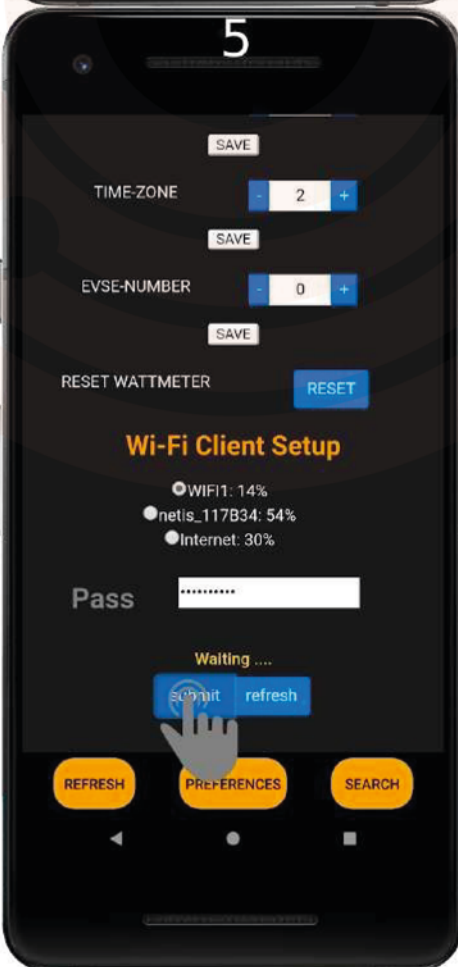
5

SAVE

TIME-ZONE - 2 +

SAVE

EVSE-NUMBER - 0 +

SAVE

RESET WATTMETER RESET

Wi-Fi Client Setup

WIFI1: 14%
netis_117B34: 54%
Internet: 30%

Pass ..........

Waiting ....

submit refresh

REFRESH PREFERENCES SEARCH